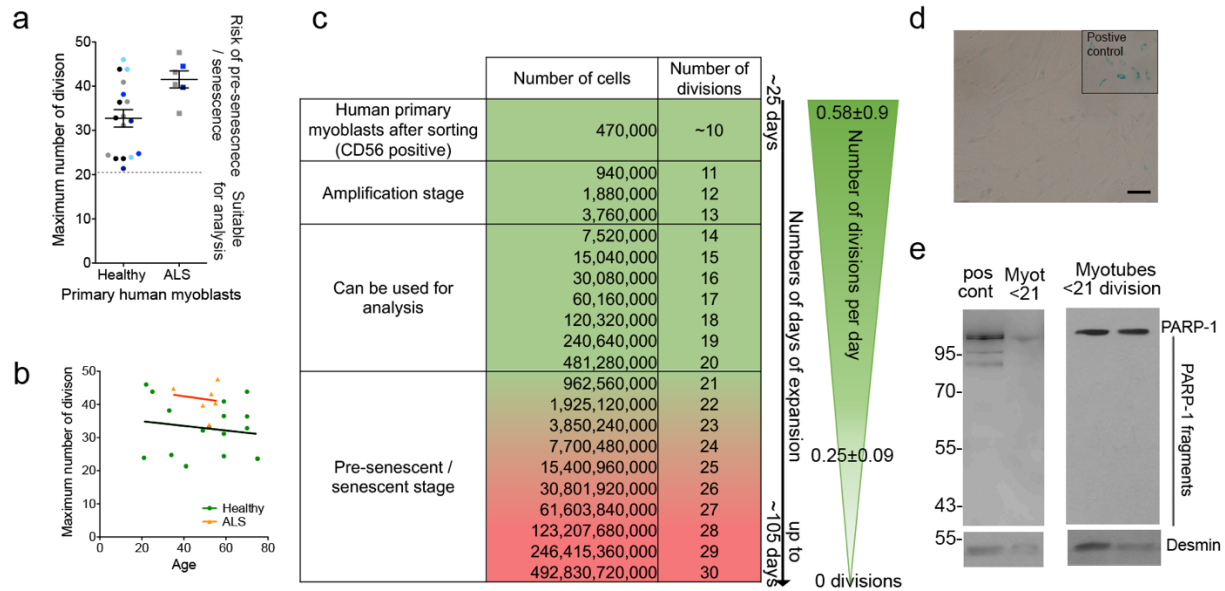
a

Maximum number of divison

50
40
30
20
10
0

Healthy ALS
Primary human myoblasts

Risk of pre-senescnece / senescence

Suitable for analysis

b

Maximum number of divison

50
40
30
20
10
0 20 40 60 80
Age

Healthy
ALS

c

|  | Number of cells | Number of divisions |
|---|---|---|
| Human primary myoblasts after sorting (CD56 positive) | 470,000 | ~10 |
| Amplification stage | 940,000 | 11 |
|  | 1,880,000 | 12 |
|  | 3,760,000 | 13 |
| Can be used for analysis | 7,520,000 | 14 |
|  | 15,040,000 | 15 |
|  | 30,080,000 | 16 |
|  | 60,160,000 | 17 |
|  | 120,320,000 | 18 |
|  | 240,640,000 | 19 |
|  | 481,280,000 | 20 |
| Pre-senescent / senescent stage | 962,560,000 | 21 |
|  | 1,925,120,000 | 22 |
|  | 3,850,240,000 | 23 |
|  | 7,700,480,000 | 24 |
|  | 15,400,960,000 | 25 |
|  | 30,801,920,000 | 26 |
|  | 61,603,840,000 | 27 |
|  | 123,207,680,000 | 28 |
|  | 246,415,360,000 | 29 |
|  | 492,830,720,000 | 30 |

~25 days

Numbers of days of expansion

up to ~105 days

0.58±0.9

Number of divisions per day

0.25±0.09

0 divisions

d

Postive control

e

pos cont Myot <21

Myotubes <21 division

95-
70-
55-
43-
55-

PARP-1

PARP-1 fragments

Desmin